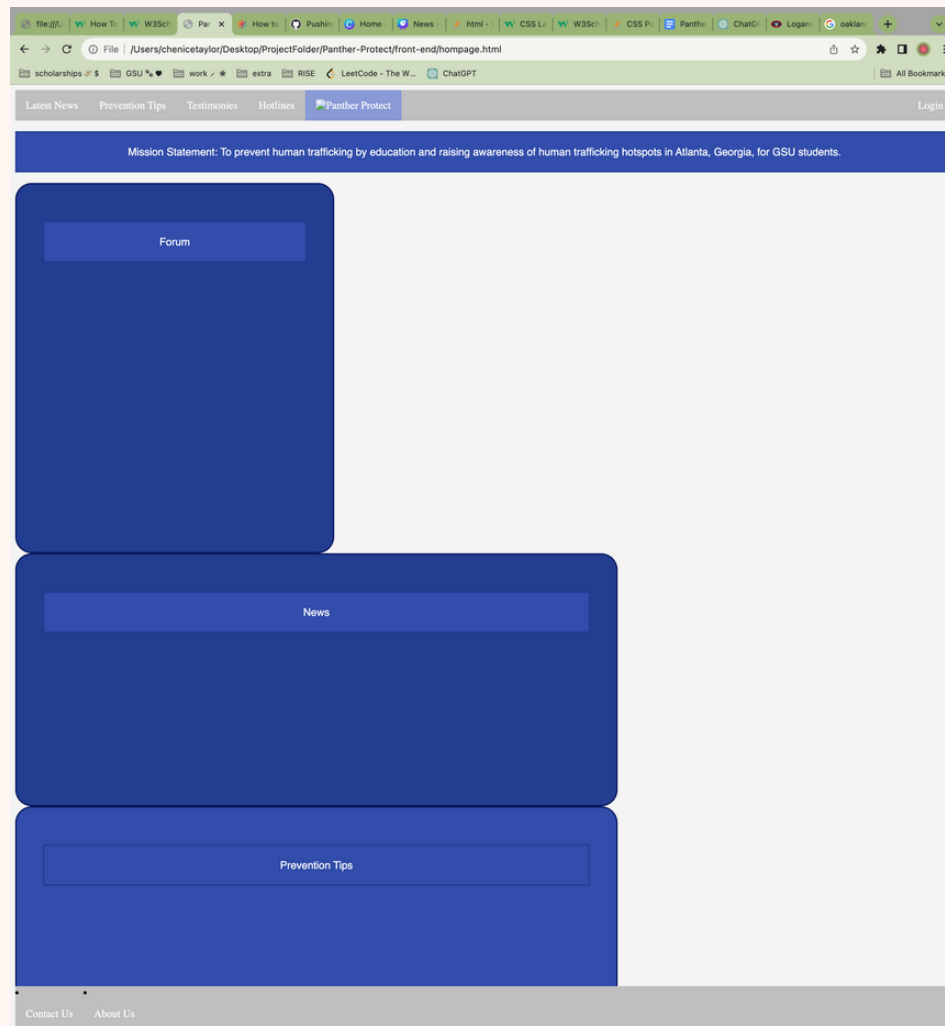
file:///U | How To | W3Sch | Par | How to | Pushin | Home | News | html - | CSS Le | W3Sch | CSS Pe | Panthe | ChatGI | Logan | oaklan

File | /Users/chenicetaylor/Desktop/ProjectFolder/Panther-Protect/front-end/hompage.html

scholarships $ | GSU | work | extra | RISE | LeetCode - The W... | ChatGPT | All Bookmark

Latest News | Prevention Tips | Testimonies | Hotlines | Panther Protect | Login

Mission Statement: To prevent human trafficking by education and raising awareness of human trafficking hotspots in Atlanta, Georgia, for GSU students.

Forum

News

Prevention Tips

Contact Us | About Us